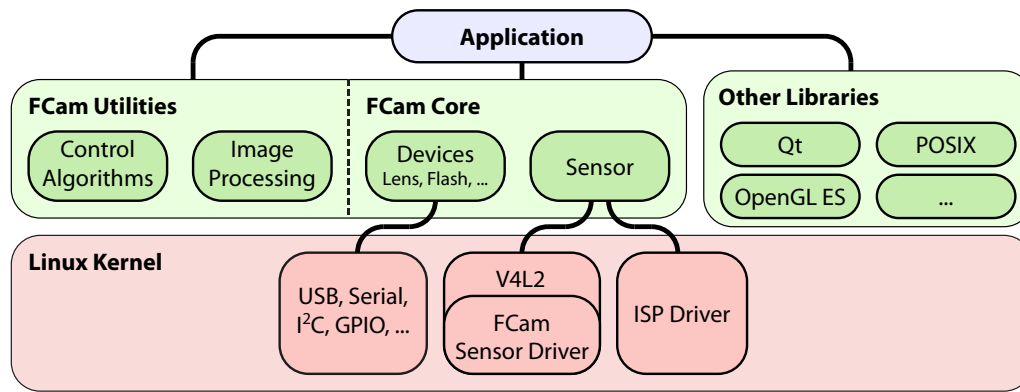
Application

FCam Utilities

Control Algorithms

Image Processing

FCam Core

Devices
Lens, Flash, ...

Sensor

Other Libraries

Qt

POSIX

OpenGL ES

...

Linux Kernel

USB, Serial, $I^2C$, GPIO, ...

V4L2

FCam Sensor Driver

ISP Driver